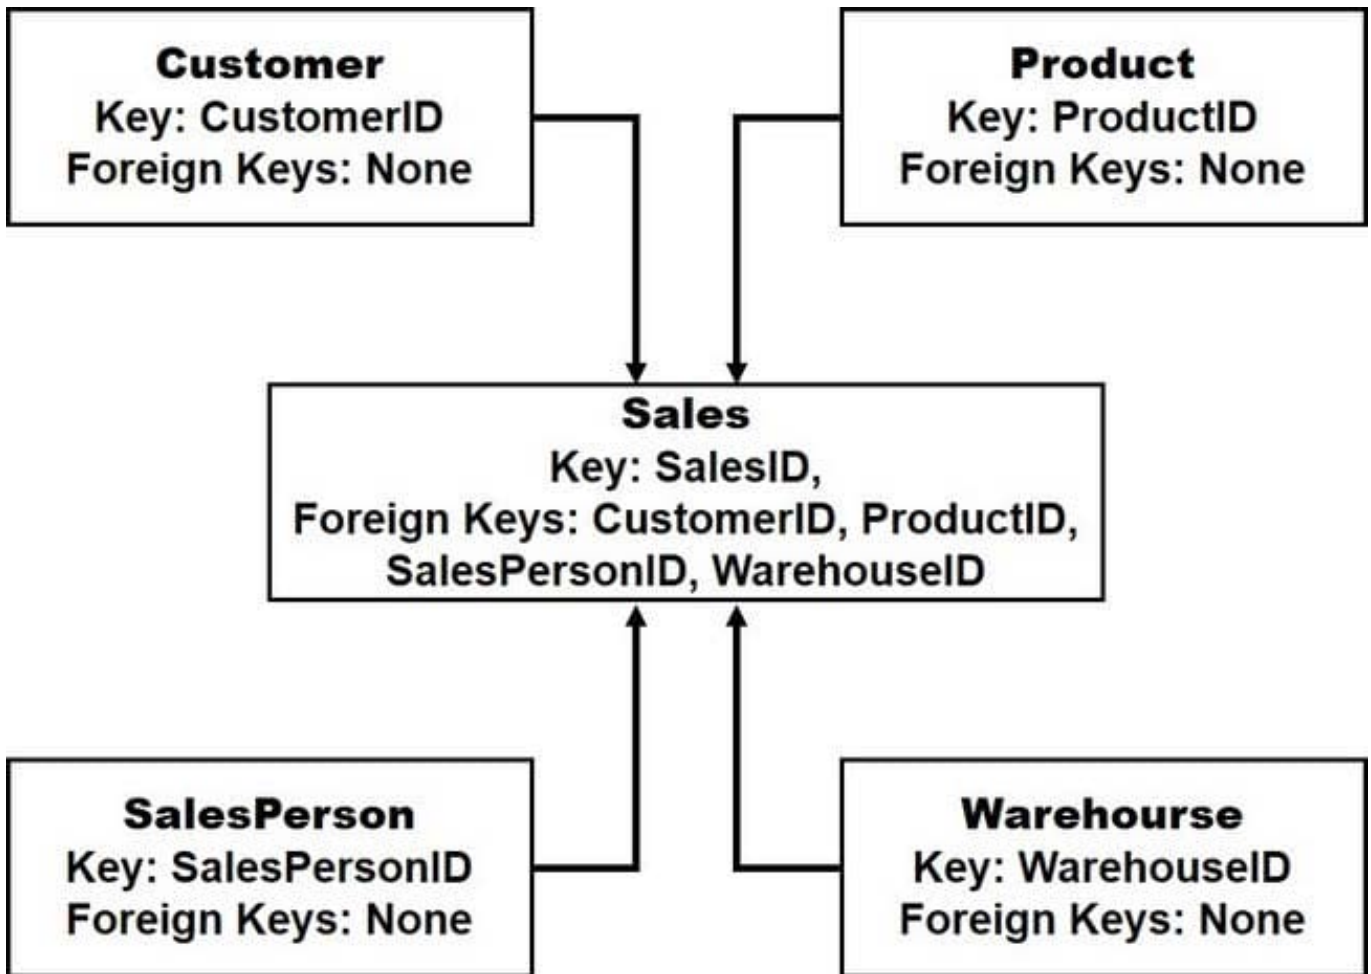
Customer
Key: CustomerID
Foreign Keys: None

Product
Key: ProductID
Foreign Keys: None

Sales
Key: SalesID,
Foreign Keys: CustomerID, ProductID, SalesPersonID, WarehouseID

SalesPerson
Key: SalesPersonID
Foreign Keys: None

Warehourse
Key: WarehouseID
Foreign Keys: None